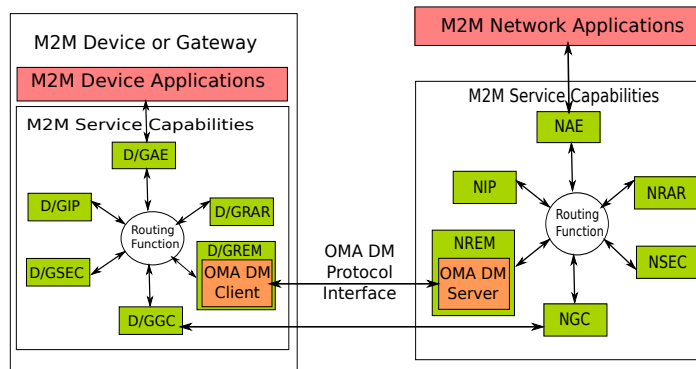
M2M Device or Gateway

M2M Device Applications

M2M Service Capabilities

D/GAE

D/GIP

D/GRAR

Routing Function

D/GSEC

D/GREM

OMA DM Client

D/GGC

OMA DM Protocol Interface

M2M Network Applications

M2M Service Capabilities

NAE

NIP

NRAR

Routing Function

NREM

OMA DM Server

NSEC

NGC